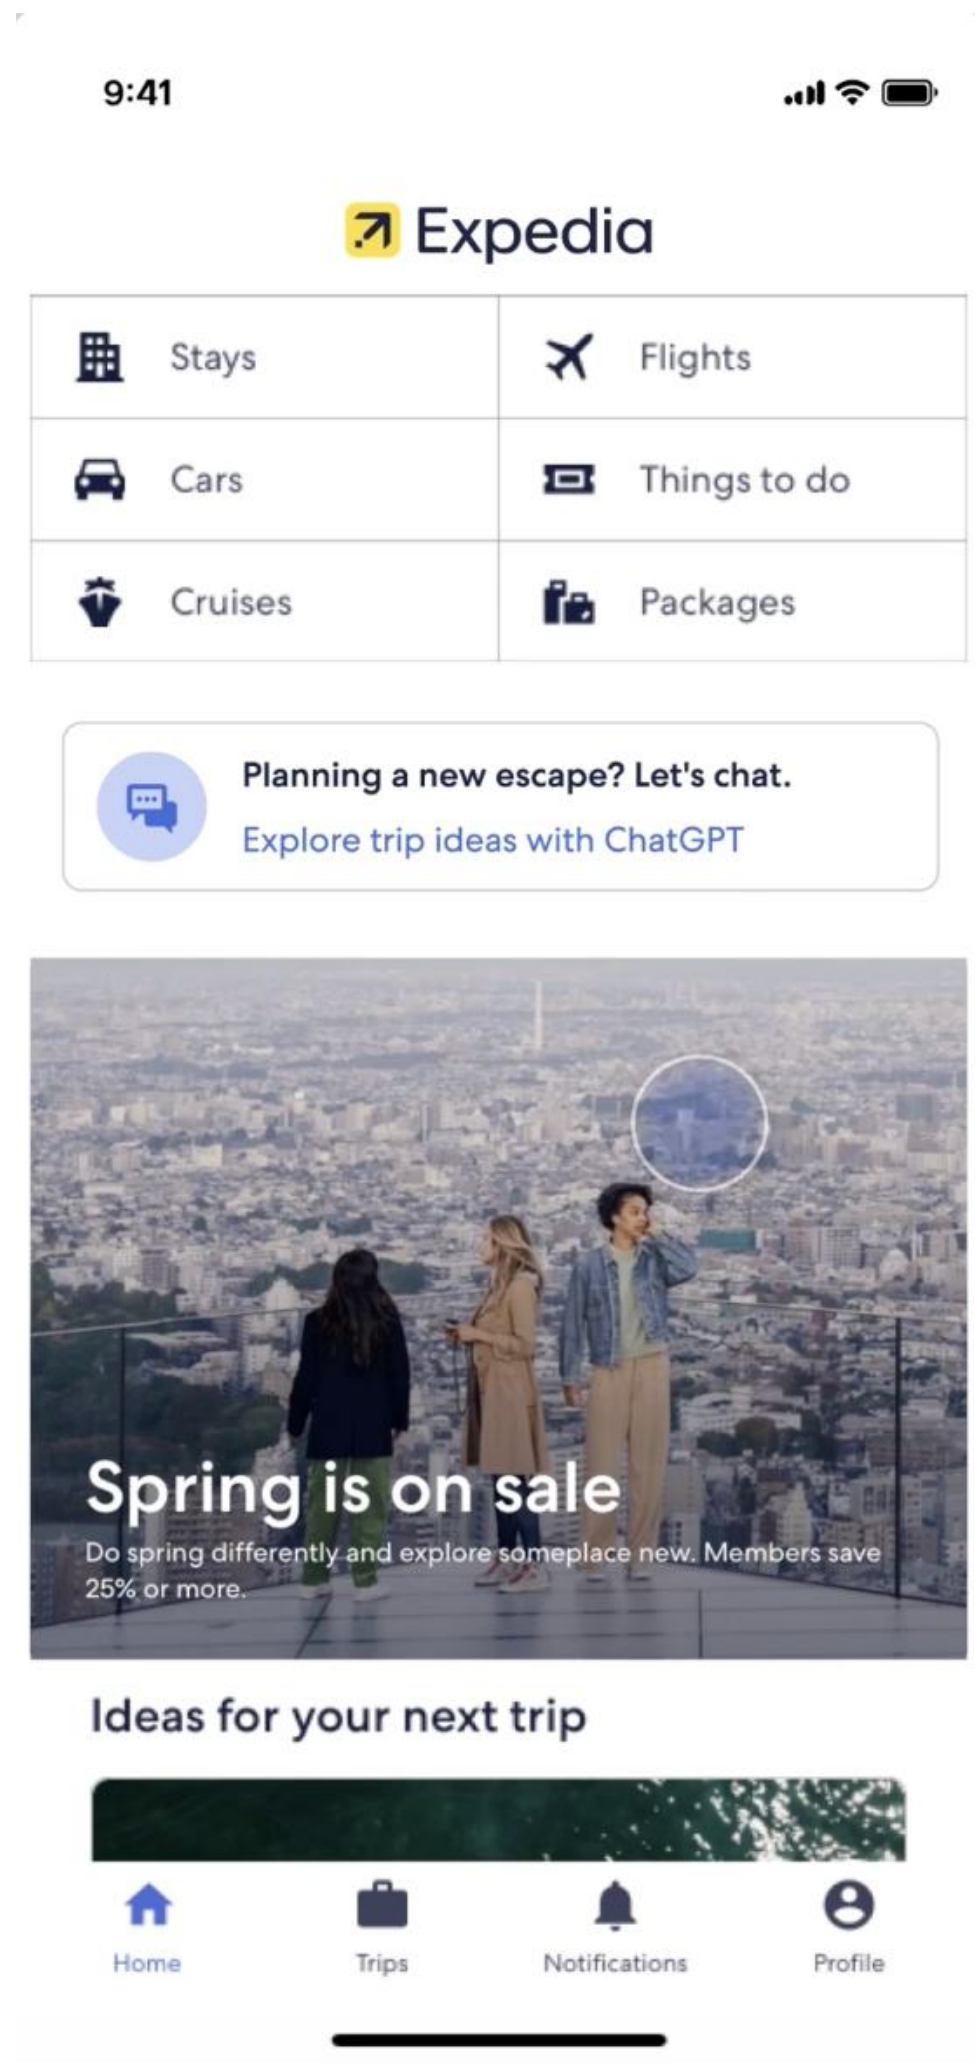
9:41

Expedia

| Stays | Flights |
|---|---|
| Cars | Things to do |
| Cruises | Packages |

Planning a new escape? Let's chat.
Explore trip ideas with ChatGPT

Spring is on sale
Do spring differently and explore someplace new. Members save 25% or more.

Ideas for your next trip

Home Trips Notifications Profile